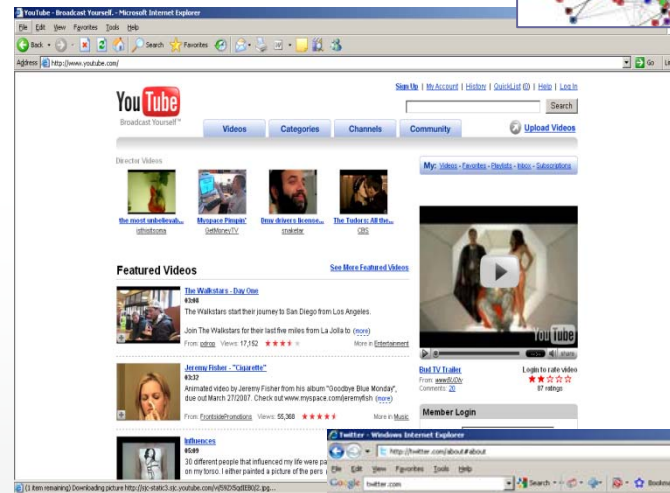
YouTube - Broadcast Yourself. - Microsoft Internet Explorer

File Edit View Favorites Tools Help

Back Search Favorites

Address http://www.youtube.com/

Go Lin

Sign Up | My Account | History | QuickList (0) | Help | Log In

Search

YouTube Broadcast Yourself™

Videos Categories Channels Community Upload Videos

Director Videos

the most unbelievab... isthisitsonia

Myspace Pimpin' GetMoneyTV

Dmv drivers license... snakebar

The Tudors: All the... CBS

My: Videos - Favorites - Playlists - Inbox - Subscriptions

Featured Videos

See More Featured Videos

The Walkstars - Day One
03:08
The Walkstars start their journey to San Diego from Los Angeles.
Join The Walkstars for their last five miles from La Jolla to (more)
From: pdrop Views: 17,152 More in Entertainment

Jeremy Fisher - "Cigarette"
03:32
Animated video by Jeremy Fisher from his album "Goodbye Blue Monday", due out March 27/2007. Check out www.myspace.com/jeremyfish (more)
From: FrontsidePromotions Views: 55,368 More in Music

Influences
05:09
30 different people that influenced my life were pa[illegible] on my torso. I either painted a picture of the pers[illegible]

Bud TV Trailer
From: wwwBUDtv
Comments: 20

Login to rate video
87 ratings

Member Login

Twitter - Windows Internet Explorer

http://twitter.com/about#about

File Edit View Favorites Tools Help

Google twitter.com Search Bookm

(1 item remaining) Downloading picture http://sjc-static3.sjc.youtube.com/vi/5925x5qBEB02.jpg...